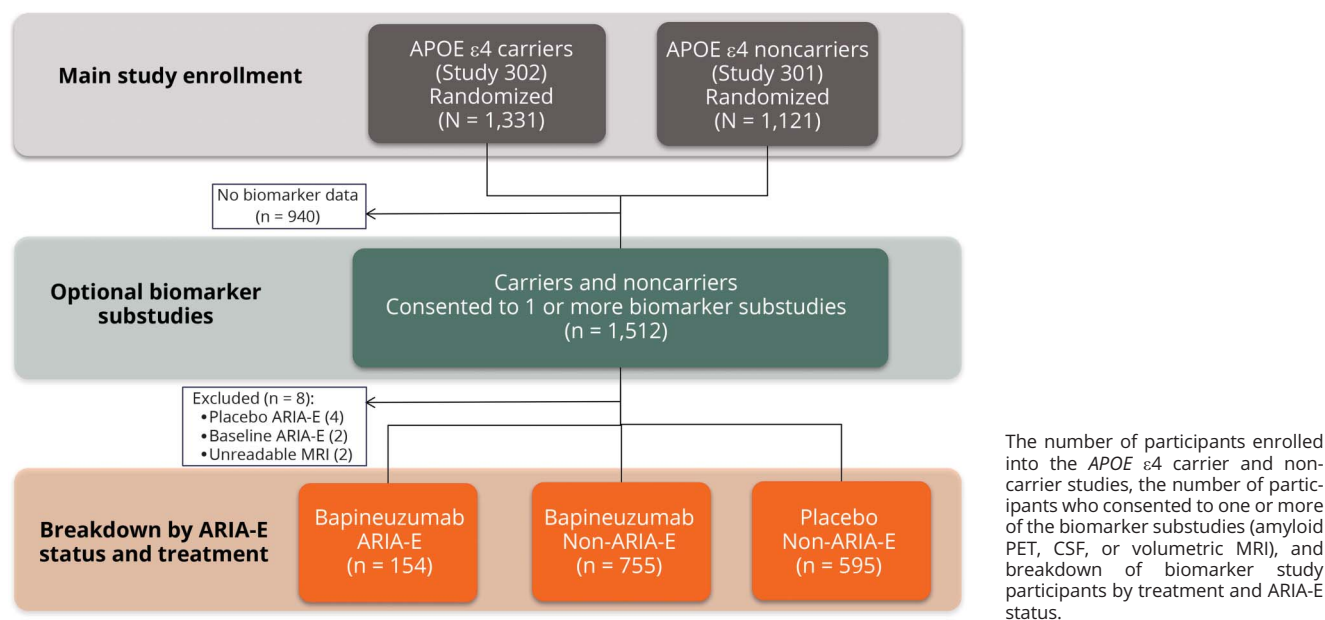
Main study enrollment

APOE ε4 carriers (Study 302) Randomized (N = 1,331)

APOE ε4 noncarriers (Study 301) Randomized (N = 1,121)

No biomarker data (n = 940)

Optional biomarker substudies

Carriers and noncarriers Consented to 1 or more biomarker substudies (n = 1,512)

Excluded (n = 8):
• Placebo ARIA-E (4)
• Baseline ARIA-E (2)
• Unreadable MRI (2)

Breakdown by ARIA-E status and treatment

Bapineuzumab ARIA-E (n = 154)

Bapineuzumab Non-ARIA-E (n = 755)

Placebo Non-ARIA-E (n = 595)

The number of participants enrolled into the *APOE* ε4 carrier and noncarrier studies, the number of participants who consented to one or more of the biomarker substudies (amyloid PET, CSF, or volumetric MRI), and breakdown of biomarker study participants by treatment and ARIA-E status.